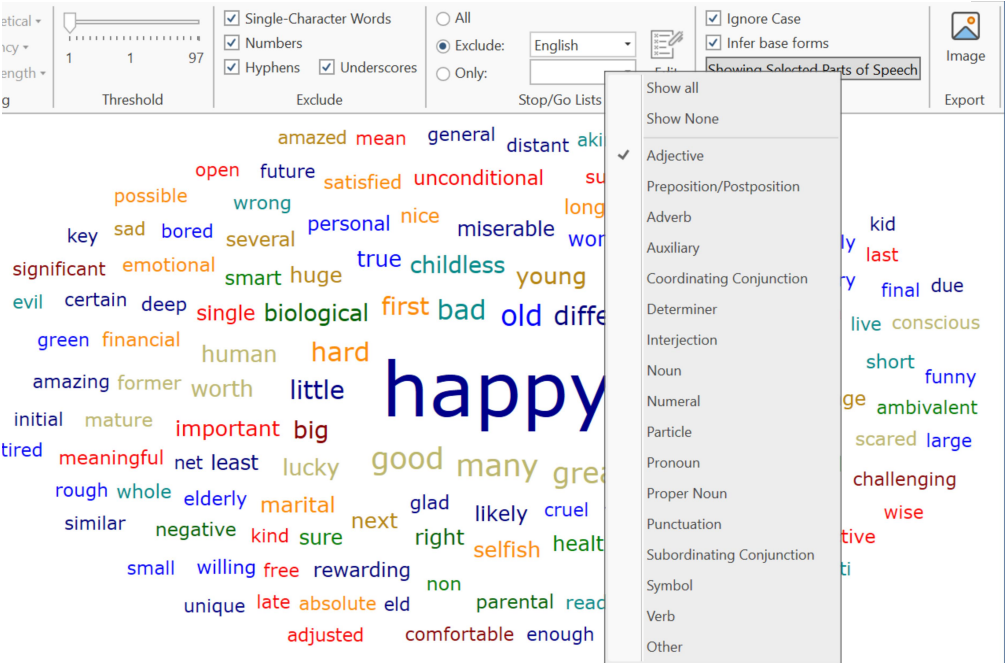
etical ▾
ncy ▾
ength ▾
g

1 1 97
Threshold

Single-Character Words
Numbers
Hyphens
Underscores
Exclude

All
Exclude: English
Only:
Edit
Stop/Go Lists

Ignore Case
Infer base forms
Showing Selected Parts of Speech

Image
Export

Show all
Show None
Adjective
Preposition/Postposition
Adverb
Auxiliary
Coordinating Conjunction
Determiner
Interjection
Noun
Numeral
Particle
Pronoun
Proper Noun
Punctuation
Subordinating Conjunction
Symbol
Verb
Other

amazed mean general distant aki
open future satisfied unconditional su
possible wrong nice long
key sad bored several personal miserable wor
significant emotional smart huge true childless young
evil certain deep single biological first bad old diffe
green financial human hard
amazing former worth little happy
initial mature important big
tired meaningful net least lucky good many grea
rough whole elderly marital glad likely cruel
similar negative kind sure next right selfish healt
small willing free rewarding non
unique late absolute eld parental read
adjusted comfortable enough

kid
ly last
ry final due
live conscious
short funny
ge ambivalent
scared large
challenging
wise
tive
ti